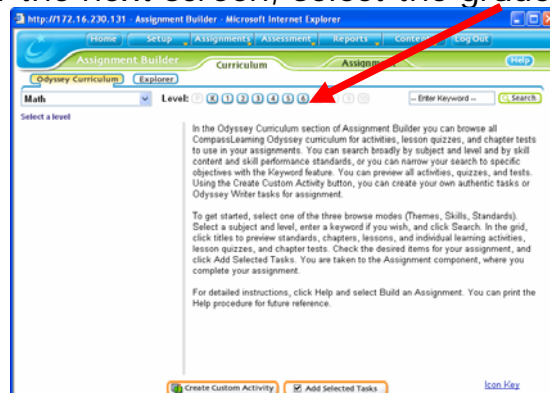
the next screen, select the grade

http://172.16.230.131 - Assignment Builder - Microsoft Internet Explorer

Home | Setup | Assignments | Assessment | Reports | Content | Log Out

Assignment Builder | Curriculum | Assignment

Help

Odyssey Curriculum | Explorer

Math

Level: P K 1 2 3 4 5 6

-- Enter Keyword -- | Search

Select a level

In the Odyssey Curriculum section of Assignment Builder you can browse all CompassLearning Odyssey curriculum for activities, lesson quizzes, and chapter tests to use in your assignments. You can search broadly by subject and level and by skill content and skill performance standards, or you can narrow your search to specific objectives with the Keyword feature. You can preview all activities, quizzes, and tests. Using the Create Custom Activity button, you can create your own authentic tasks or Odyssey Writer tasks for assignment.

To get started, select one of the three browse modes (Themes, Skills, Standards). Select a subject and level, enter a keyword if you wish, and click Search. In the grid, click titles to preview standards, chapters, lessons, and individual learning activities, lesson quizzes, and chapter tests. Check the desired items for your assignment, and click Add Selected Tasks. You are taken to the Assignment component, where you complete your assignment.

For detailed instructions, click Help and select Build an Assignment. You can print the Help procedure for future reference.

Create Custom Activity | Add Selected Tasks

Icon Key